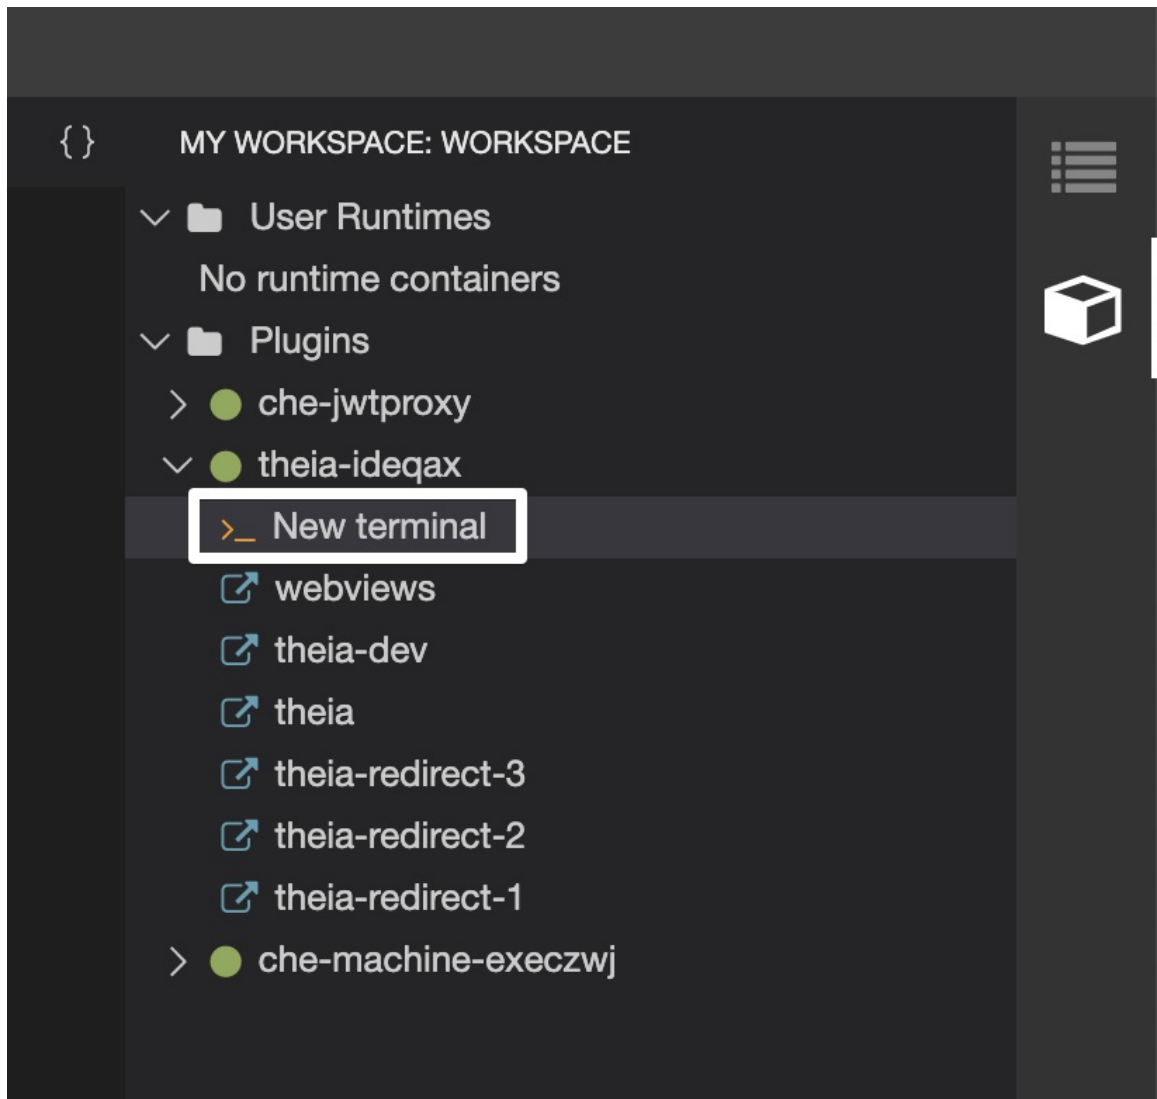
{ }

MY WORKSPACE: WORKSPACE

User Runtimes

No runtime containers

Plugins

che-jwtproxy

theia-ideqax

>_ New terminal

webviews

theia-dev

theia

theia-redirect-3

theia-redirect-2

theia-redirect-1

che-machine-execzwj